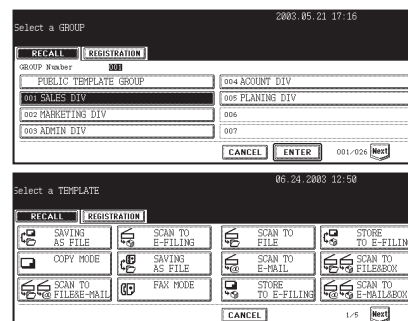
Select a GROUP

2003.05.21 17:16

RECALL REGISTRATION

GROUP Number 001

PUBLIC TEMPLATE GROUP

004 ACOUNT DIV

001 SALES DIV

005 PLANING DIV

002 MARKETING DIV

006

003 ADMIN DIV

007

CANCEL ENTER 001/026 Next

Select a TEMPLATE

06.24.2003 12:50

RECALL REGISTRATION

SAVING AS FILE

SCAN TO E-FILING

SCAN TO FILE

STORE TO E-FILIN

COPY MODE

SAVING AS FILE

SCAN TO E-MAIL

SCAN TO FILE&BOX

SCAN TO FILE&E-MAIL

FAX MODE

STORE TO E-FILING

SCAN TO E-MAIL&BOX

CANCEL 1/5 Next